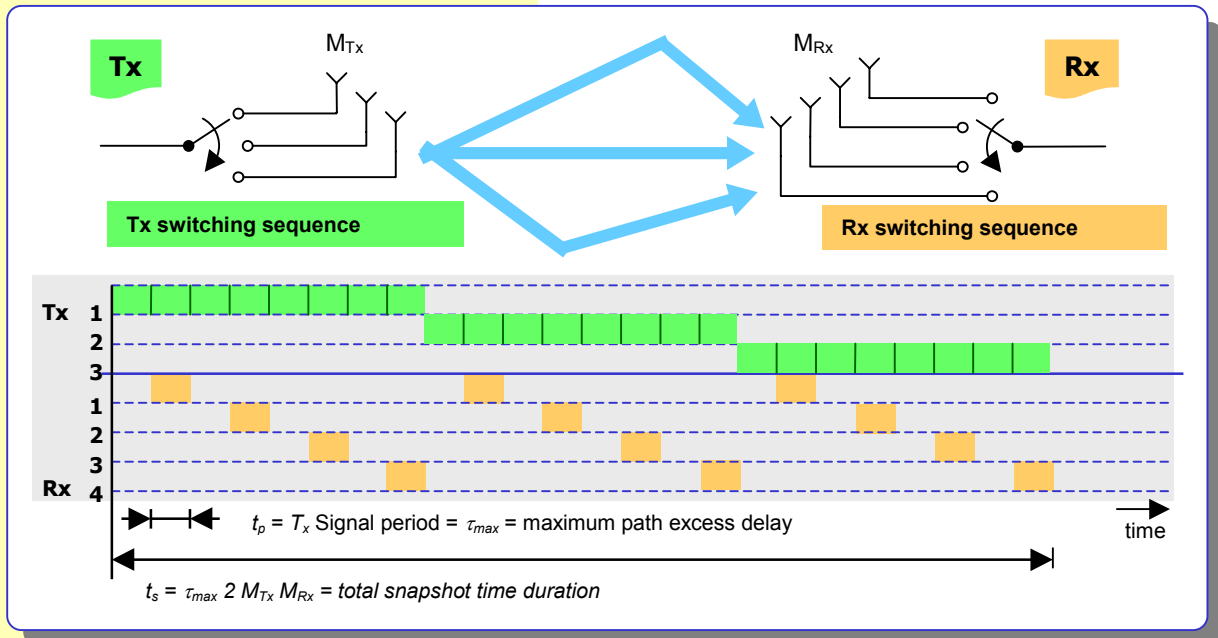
Tx

$M_{Tx}$

$M_{Rx}$

Rx

Tx switching sequence

Rx switching sequence

Tx 1

2

3

1

2

3

Rx 4

$t_p$ = $T_x$ Signal period = $\tau_{max}$ = maximum path excess delay

time

$t_s$ = $\tau_{max}$ 2 $M_{Tx}$ $M_{Rx}$ = total snapshot time duration